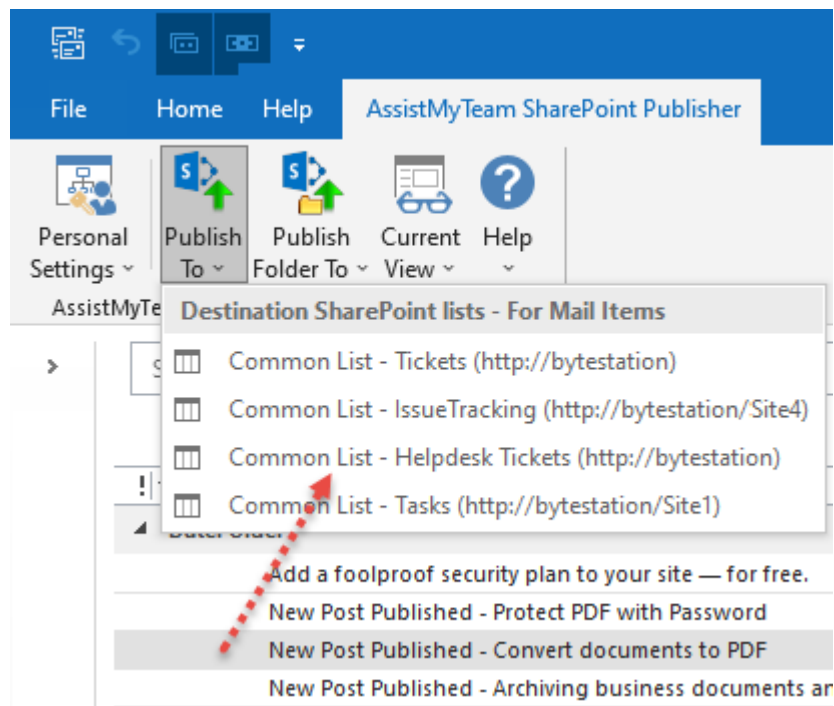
File Home Help AssistMyTeam SharePoint Publisher

Personal Settings

Publish To

Publish Folder To

Current View

Help

AssistMyTe

Destination SharePoint lists - For Mail Items

Common List - Tickets (http://bytestation)

Common List - IssueTracking (http://bytestation/Site4)

Common List - Helpdesk Tickets (http://bytestation)

Common List - Tasks (http://bytestation/Site1)

Add a foolproof security plan to your site — for free.

New Post Published - Protect PDF with Password

New Post Published - Convert documents to PDF

New Post Published - Archiving business documents ar